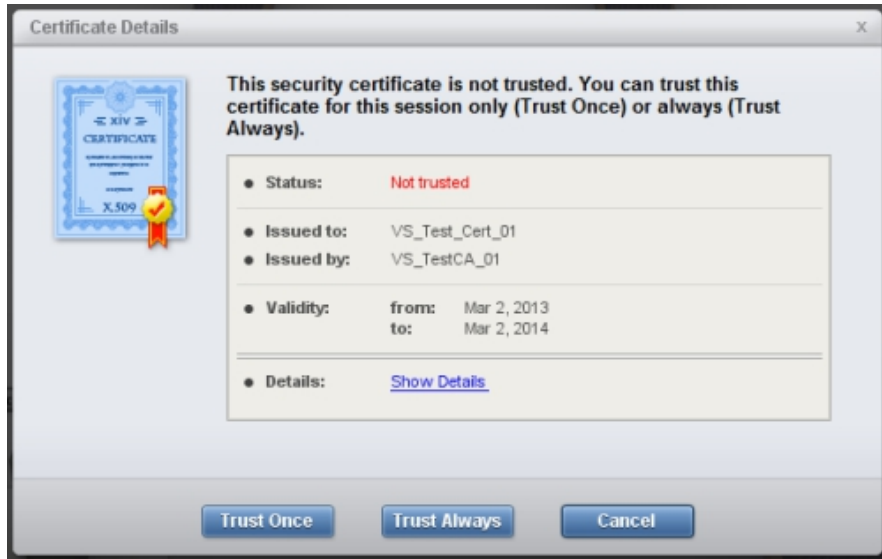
Certificate Details

x

XIV

CERTIFICATE

X.509

This security certificate is not trusted. You can trust this certificate for this session only (Trust Once) or always (Trust Always).

| | | |
|---|---|---|
| • Status: | Not trusted | |
| • Issued to: | VS_Test_Cert_01 | |
| • Issued by: | VS_TestCA_01 | |
| • Validity: | from: | Mar 2, 2013 |
| | to: | Mar 2, 2014 |
| • Details: | Show Details | |

Trust Once

Trust Always

Cancel